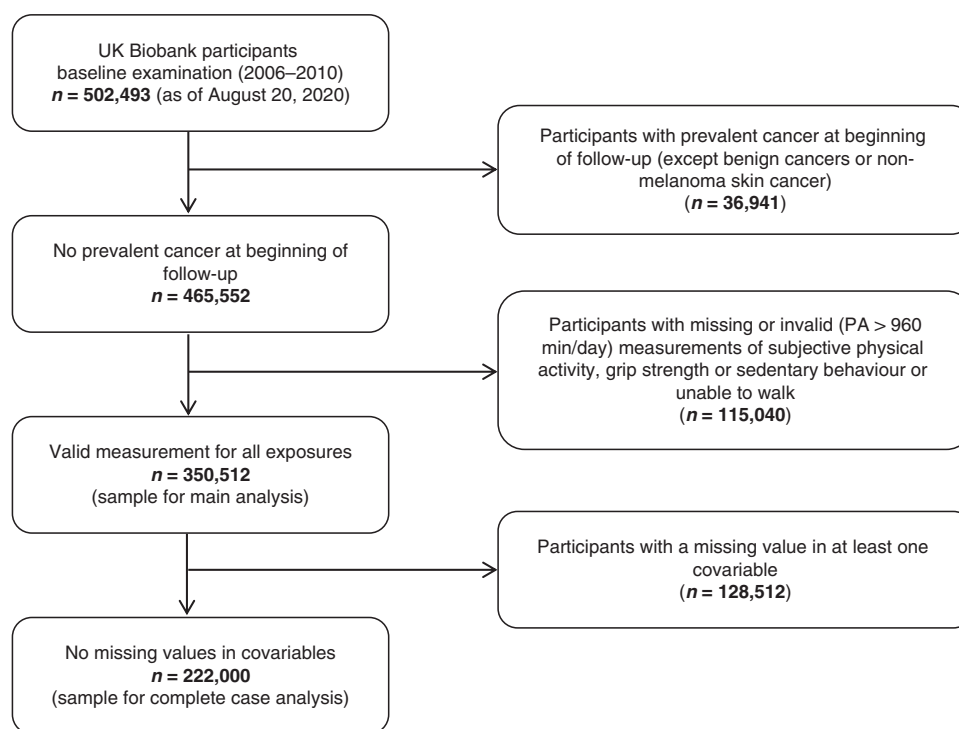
UK Biobank participants baseline examination (2006–2010)
*n* = 502,493 (as of August 20, 2020)

Participants with prevalent cancer at beginning of follow-up (except benign cancers or non-melanoma skin cancer)
(*n* = 36,941)

No prevalent cancer at beginning of follow-up
*n* = 465,552

Participants with missing or invalid (PA > 960 min/day) measurements of subjective physical activity, grip strength or sedentary behaviour or unable to walk
(*n* = 115,040)

Valid measurement for all exposures
*n* = 350,512
(sample for main analysis)

Participants with a missing value in at least one covariable
(*n* = 128,512)

No missing values in covariables
*n* = 222,000
(sample for complete case analysis)